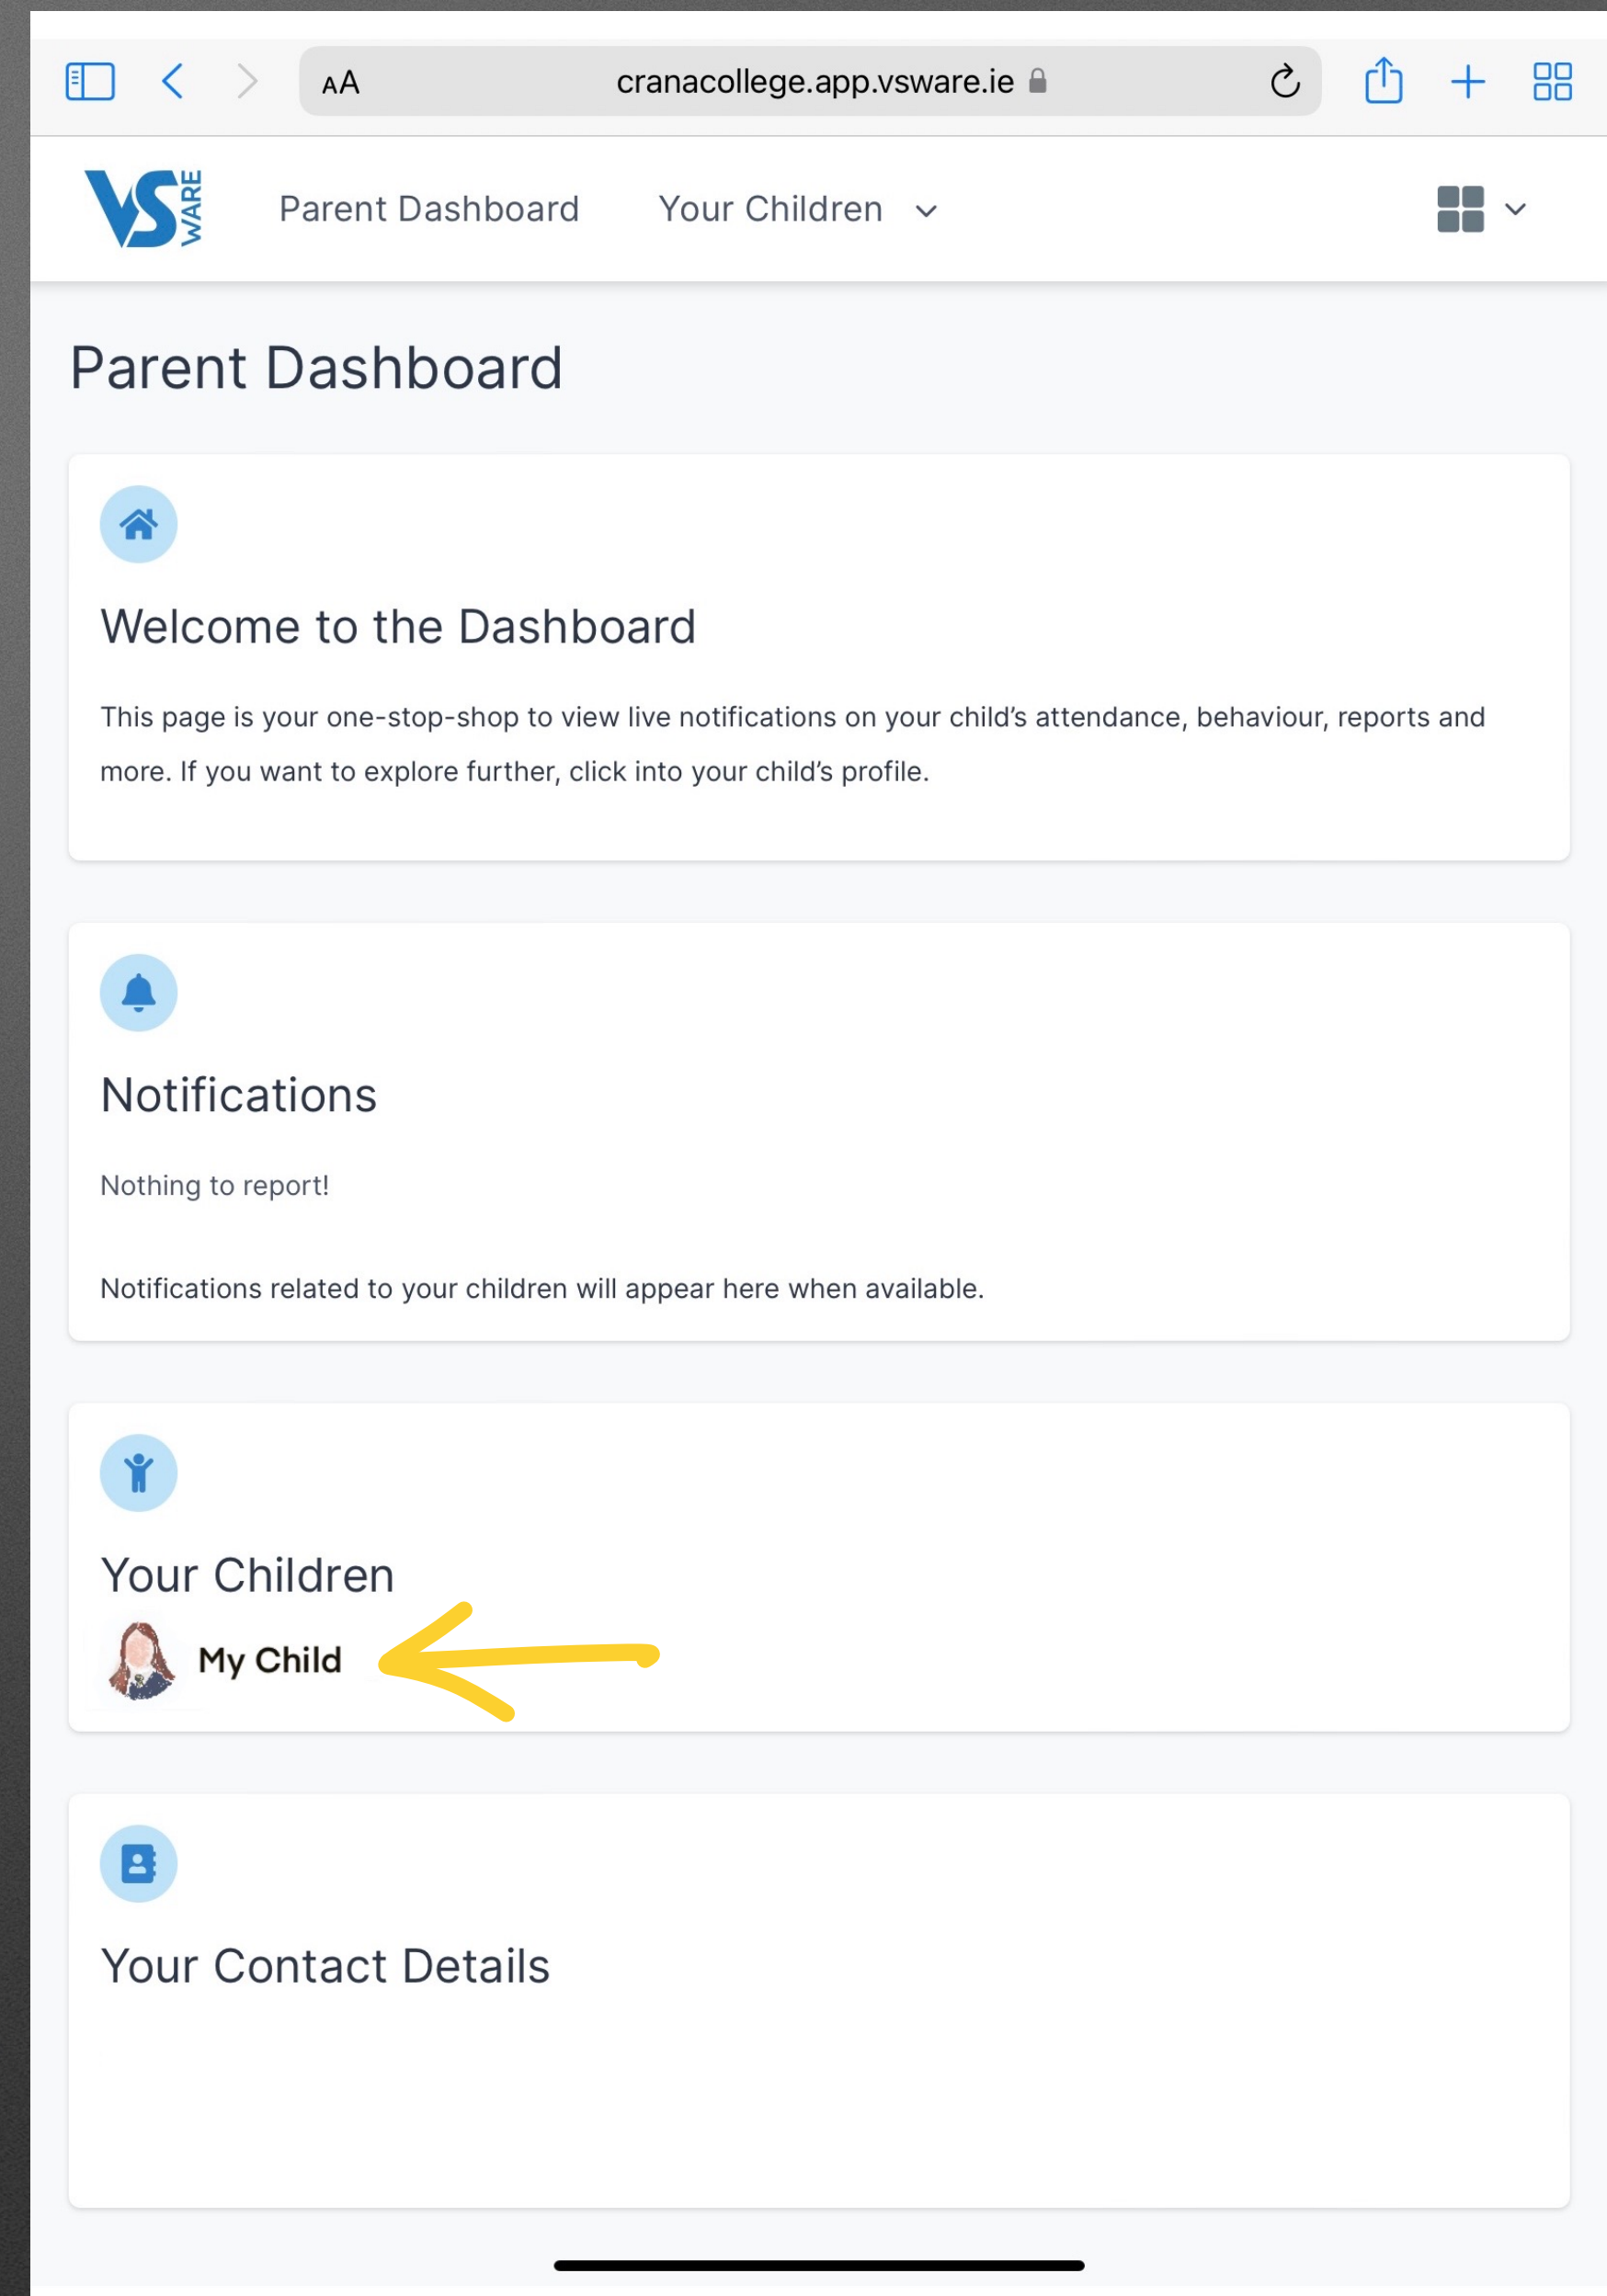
AA cranacollege.app.vsware.ie

VS WARE Parent Dashboard Your Children

Parent Dashboard

Welcome to the Dashboard

This page is your one-stop-shop to view live notifications on your child's attendance, behaviour, reports and more. If you want to explore further, click into your child's profile.

Notifications

Nothing to report!

Notifications related to your children will appear here when available.

Your Children

My Child

Your Contact Details